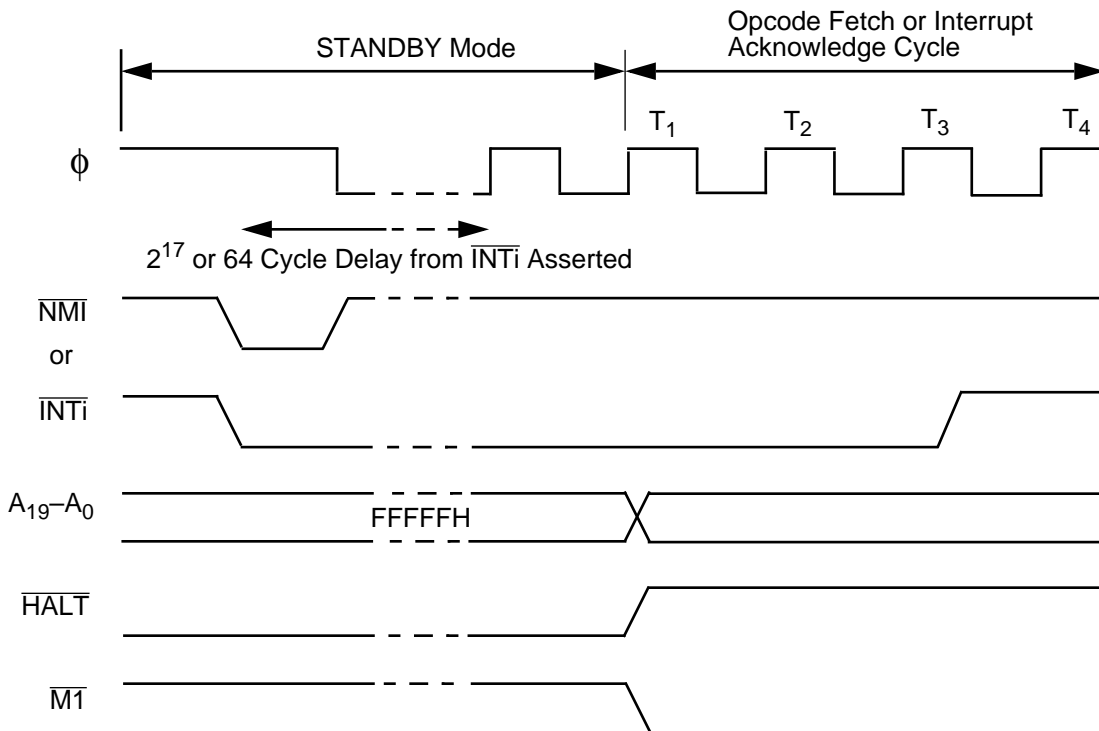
STANDBY Mode

Opcode Fetch or Interrupt Acknowledge Cycle

$T_1$ $T_2$ $T_3$ $T_4$

$\phi$

$2^{17}$ or 64 Cycle Delay from $\overline{INTi}$ Asserted

$\overline{NMI}$
or
$\overline{INTi}$

$A_{19}$–$A_0$

FFFFFH

$\overline{HALT}$

$\overline{M1}$